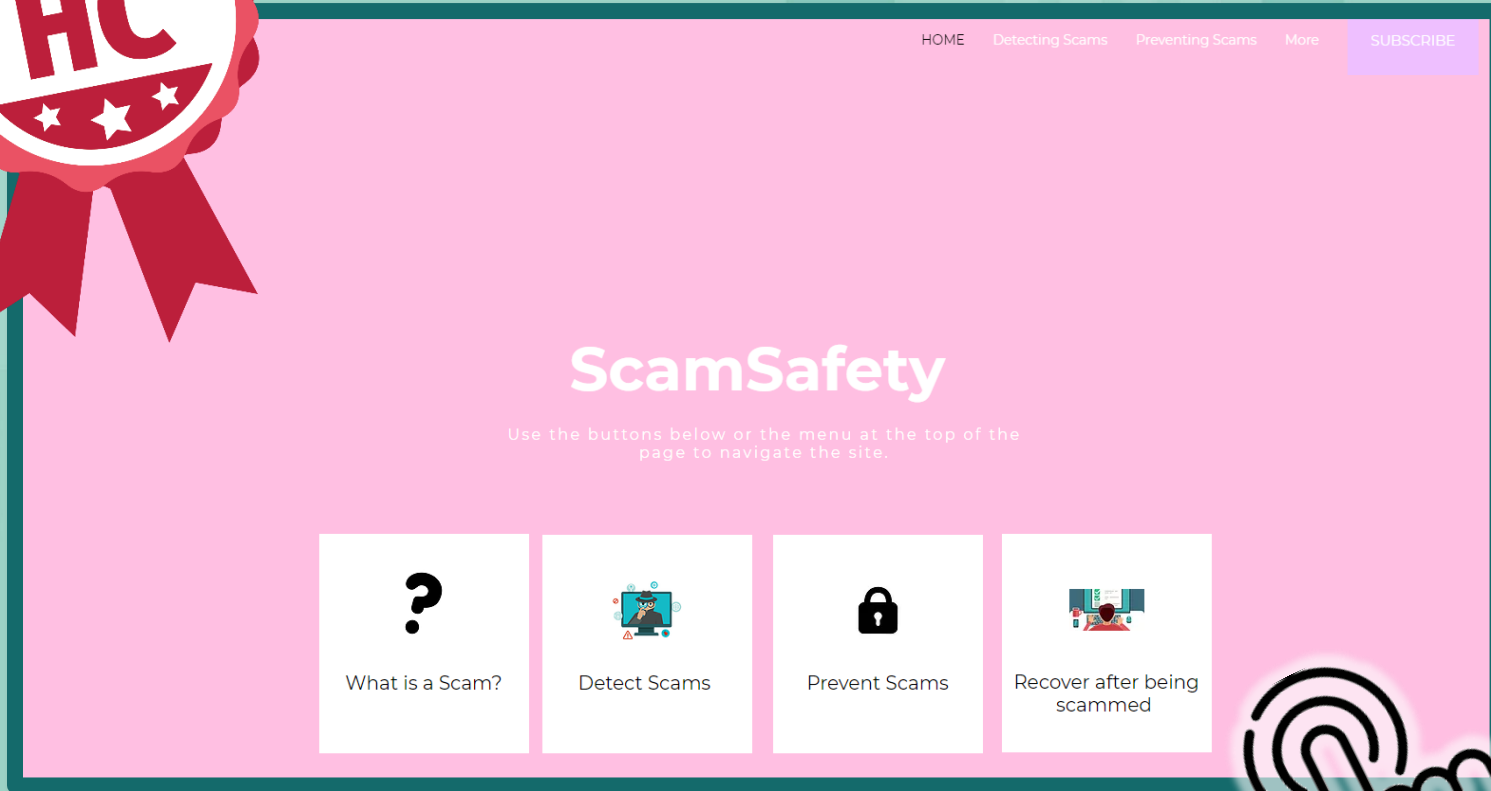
HC

HOME Detecting Scams Preventing Scams More SUBSCRIBE

ScamSafety

Use the buttons below or the menu at the top of the page to navigate the site.

What is a Scam?

Detect Scams

Prevent Scams

Recover after being scammed